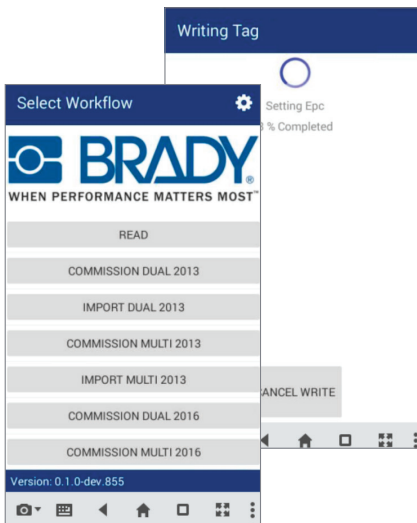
Writing Tag

Setting Epc

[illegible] % Completed

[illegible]NCEL WRITE

Select Workflow

BRADY

WHEN PERFORMANCE MATTERS MOST™

READ

COMMISSION DUAL 2013

IMPORT DUAL 2013

COMMISSION MULTI 2013

IMPORT MULTI 2013

COMMISSION DUAL 2016

COMMISSION MULTI 2016

Version: 0.1.0-dev.855